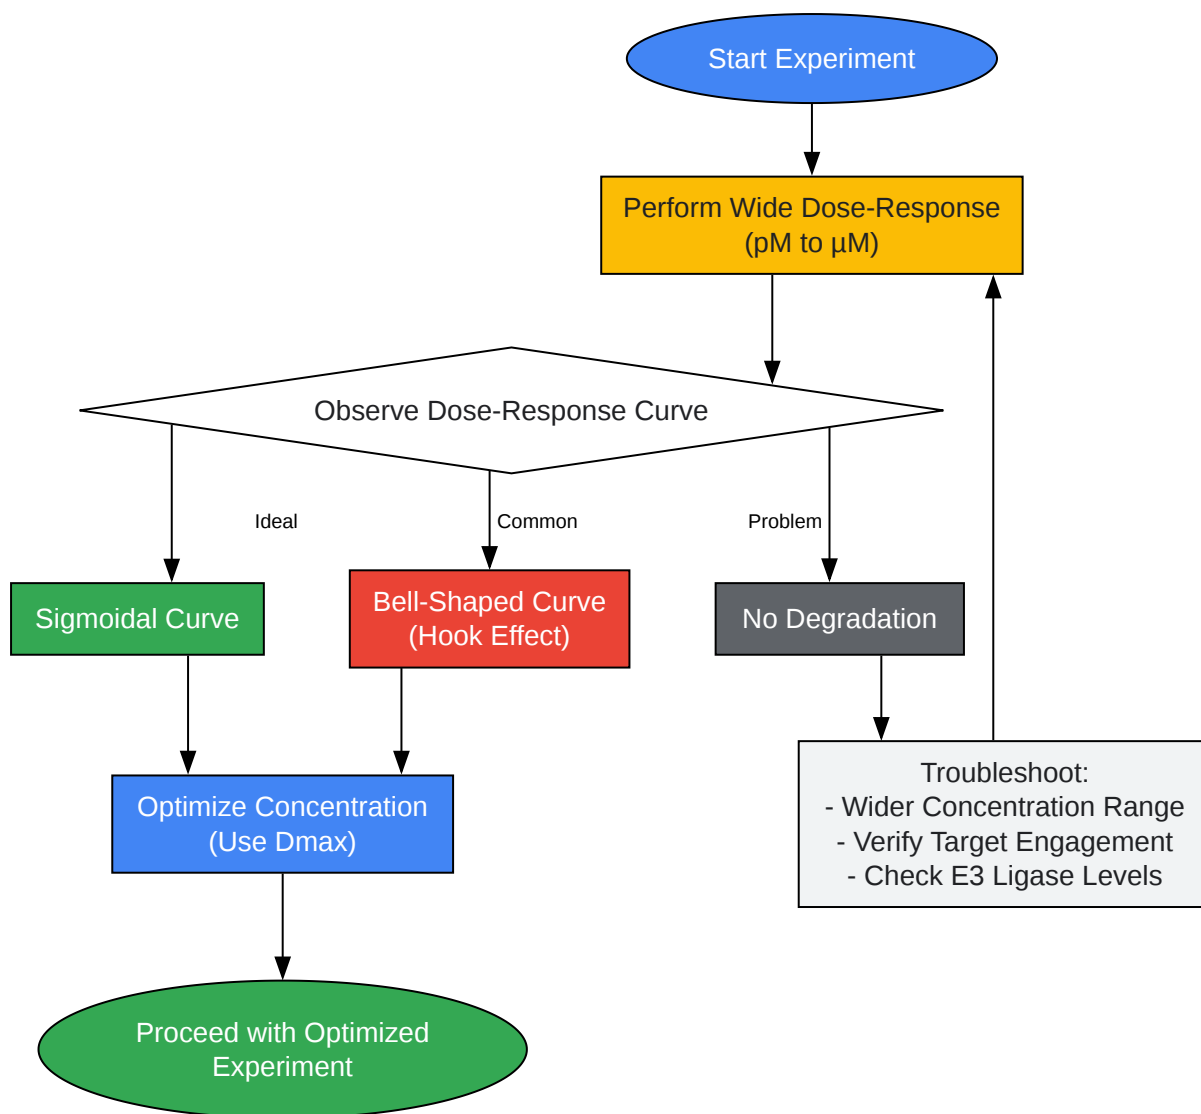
Start Experiment

Perform Wide Dose-Response (pM to µM)

Observe Dose-Response Curve

Ideal

Common

Problem

Sigmoidal Curve

Bell-Shaped Curve (Hook Effect)

No Degradation

Troubleshoot:
- Wider Concentration Range
- Verify Target Engagement
- Check E3 Ligase Levels

Optimize Concentration (Use Dmax)

Proceed with Optimized Experiment